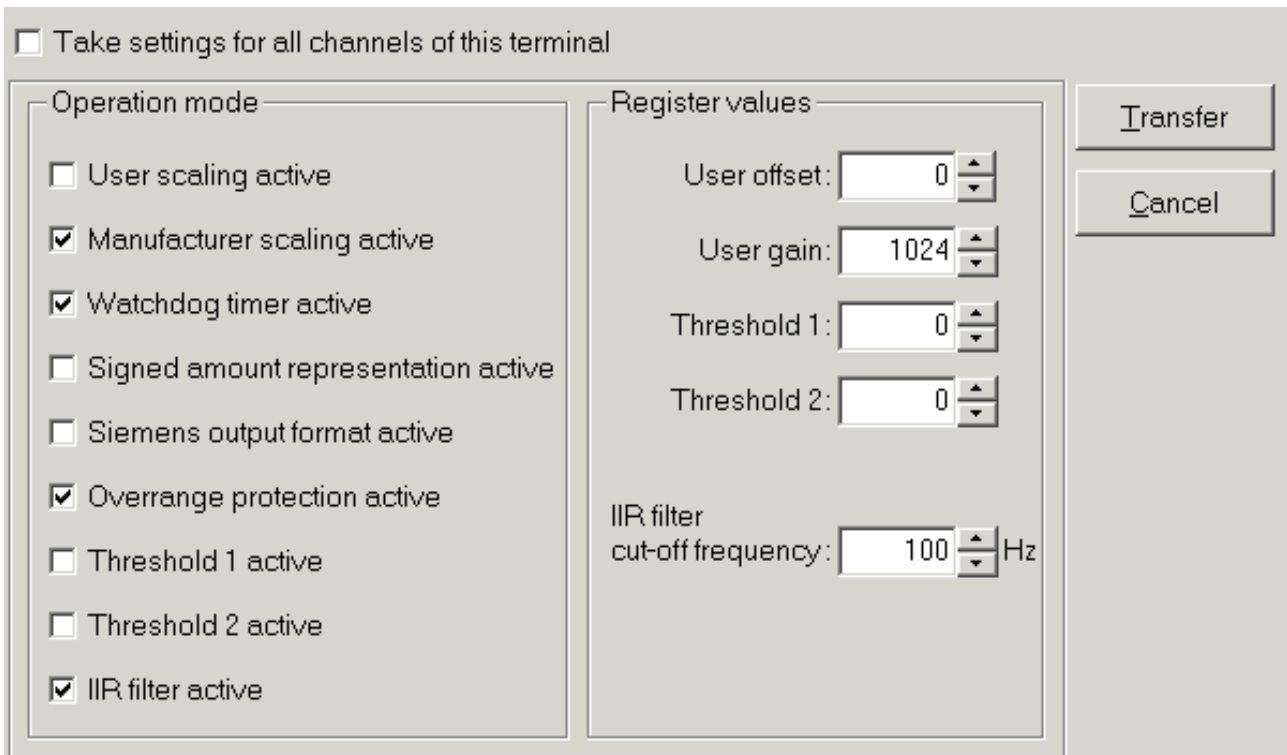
Take settings for all channels of this terminal

Operation mode

User scaling active

Manufacturer scaling active

Watchdog timer active

Signed amount representation active

Siemens output format active

Overrange protection active

Threshold 1 active

Threshold 2 active

IIR filter active

Register values

User offset: 0

User gain: 1024

Threshold 1: 0

Threshold 2: 0

IIR filter cut-off frequency: 100 Hz

Transfer

Cancel